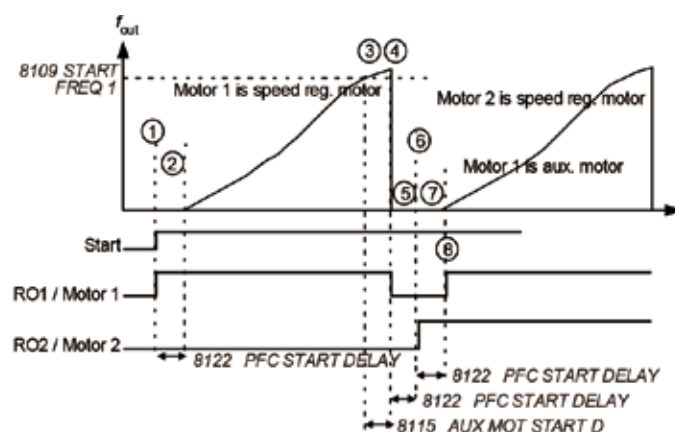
$f_{out}$

8109 START FREQ 1

Motor 1 is speed reg. motor

③ ④

Motor 2 is speed reg. motor

①

②

⑥

Motor 1 is aux. motor

⑤ ⑦

Start

⑧

RO1 / Motor 1

RO2 / Motor 2

8122 PFC START DELAY

8122 PFC START DELAY

8122 PFC START DELAY

8115 AUX MOT START D